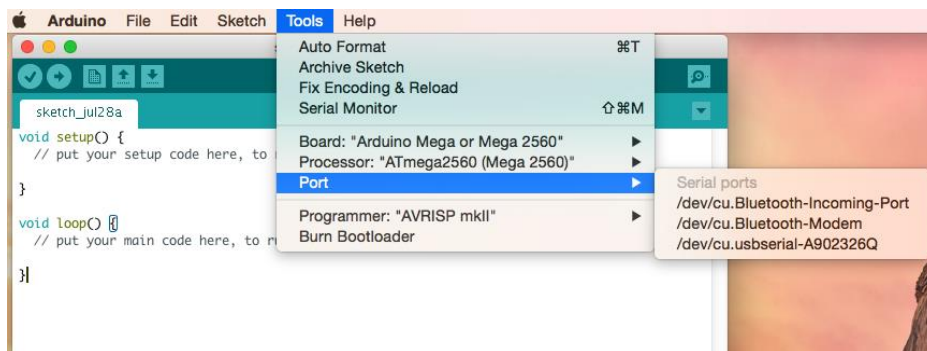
Arduino File Edit Sketch Tools Help

sketch_jul28a

void setup() {
  // put your setup code here, to

}

void loop() {
  // put your main code here, to r

}

Auto Format ⌘T
Archive Sketch
Fix Encoding & Reload
Serial Monitor ⇧⌘M
Board: "Arduino Mega or Mega 2560"
Processor: "ATmega2560 (Mega 2560)"
Port
Programmer: "AVRISP mkII"
Burn Bootloader

Serial ports
/dev/cu.Bluetooth-Incoming-Port
/dev/cu.Bluetooth-Modem
/dev/cu.usbserial-A902326Q